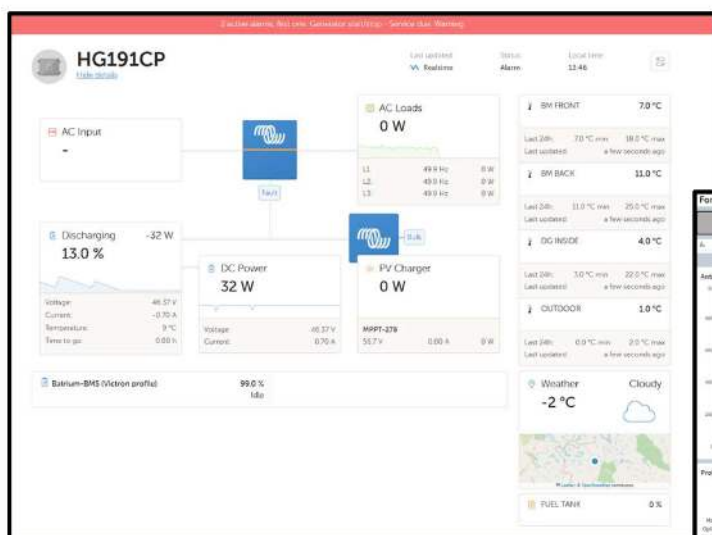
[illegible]

HG191CP
Hide details

Last updated
Realtime

Status
Alarm

Local time
12:46

AC Input
-

Fault

AC Loads
0 W

| L1 | 49.9 Hz | 0 W |
|---|---|---|
| L2 | 49.9 Hz | 0 W |
| L3 | 49.9 Hz | 0 W |

BM FRONT 7.0 °C
Last 24h: 7.0 °C min 18.0 °C max
Last updated a few seconds ago

BM BACK 11.0 °C
Last 24h: 11.0 °C min 25.0 °C max
Last updated a few seconds ago

DG INSIDE 4.0 °C
Last 24h: 3.0 °C min 22.0 °C max
Last updated a few seconds ago

OUTDOOR 1.0 °C
Last 24h: 0.0 °C min 2.0 °C max
Last updated a few seconds ago

Discharging -32 W
13.0 %

| Voltage | 46.37 V |
|---|---|
| Current | -0.70 A |
| Temperature | 9 °C |
| Time to go | 0.00 h |

Bulk

DC Power
32 W

| Voltage | 46.37 V |
|---|---|
| Current | 0.70 A |

PV Charger
0 W

MPPT-270
55.7 V 0.00 A 0 W

Batrium-BMS (Victron profile) 99.0 %
Idle

Weather Cloudy
-2 °C

FUEL TANK 0 %